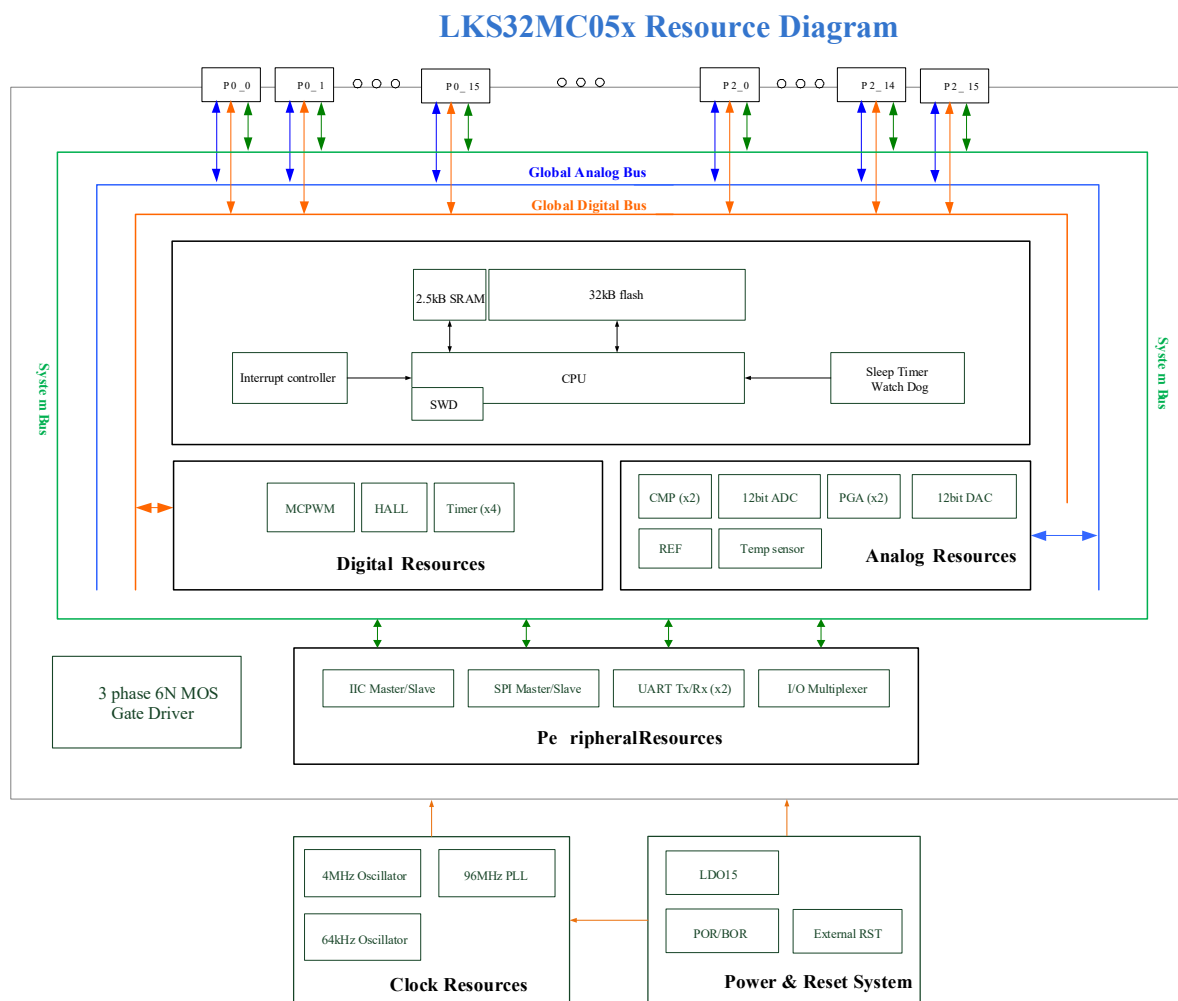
LKS32MC05x Resource Diagram

P0_0
P0_1
P0_15
P2_0
P2_14
P2_15

Global Analog Bus
Global Digital Bus

Syste m Bus

Syste m Bus

2.5kB SRAM
32kB flash

Interrupt controller
CPU
SWD
Sleep Timer
Watch Dog

MCPWM
HALL
Timer (x4)
Digital Resources

CMP (x2)
12bit ADC
PGA (x2)
12bit DAC
REF
Temp sensor
Analog Resources

3 phase 6N MOS
Gate Driver

IIC Master/Slave
SPI Master/Slave
UART Tx/Rx (x2)
I/O Multiplexer
Pe ripheralResources

4MHz Oscillator
96MHz PLL
64kHz Oscillator
Clock Resources

LDO15
POR/BOR
External RST
Power & Reset System